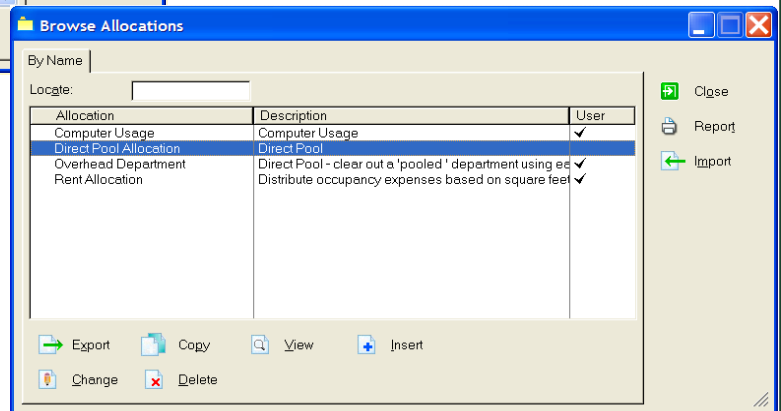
Browse Allocations

By Name

Locate:

| Allocation | Description | User |
|---|---|---|
| Computer Usage | Computer Usage | ✓ |
| Direct Pool Allocation | Direct Pool | |
| Overhead Department | Direct Pool - clear out a 'pooled ' department using ea | ✓ |
| Rent Allocation | Distribute occupancy expenses based on square feet | ✓ |

Export Copy View Insert

Change Delete

Close

Report

Import